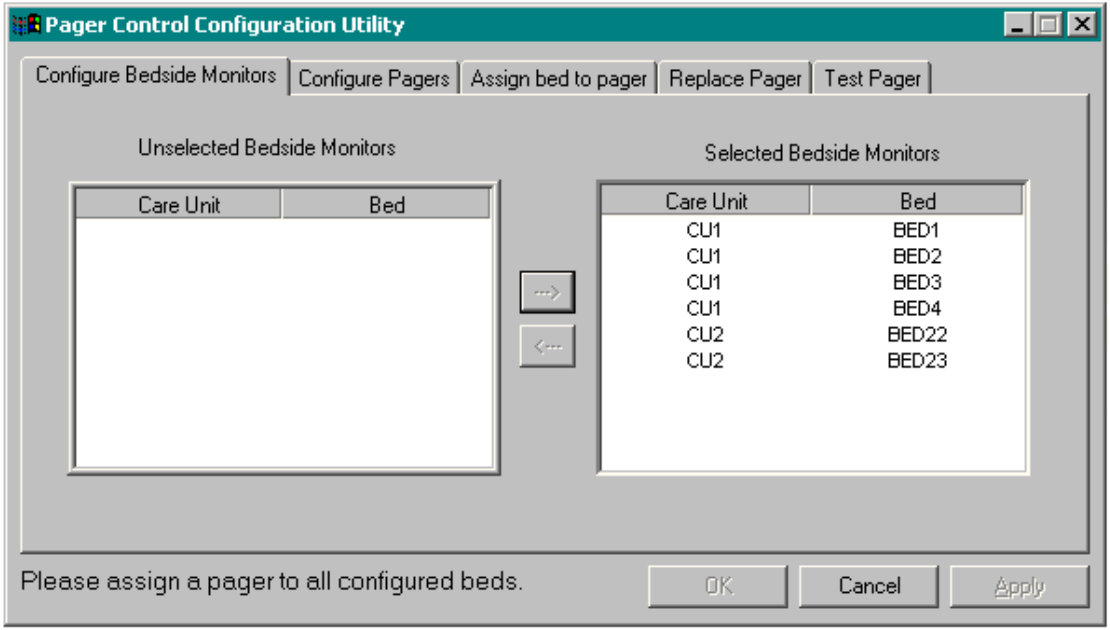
Pager Control Configuration Utility

Configure Bedside Monitors | Configure Pagers | Assign bed to pager | Replace Pager | Test Pager

Unselected Bedside Monitors

| Care Unit | Bed |
|---|---|

Selected Bedside Monitors

| Care Unit | Bed |
|---|---|
| CU1 | BED1 |
| CU1 | BED2 |
| CU1 | BED3 |
| CU1 | BED4 |
| CU2 | BED22 |
| CU2 | BED23 |

--->
<---

Please assign a pager to all configured beds.

OK
Cancel
Apply